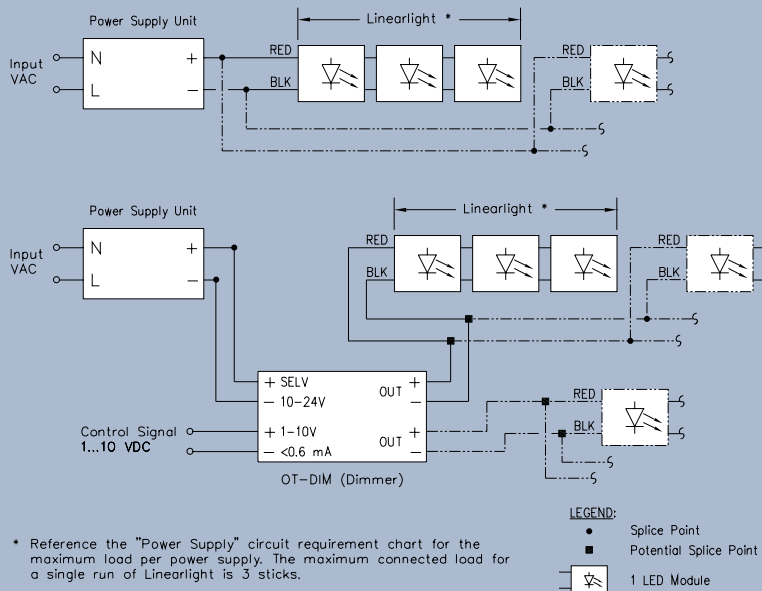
Power Supply Unit

Linearlight *

Input VAC

N

L

+

−

RED

BLK

RED

BLK

Power Supply Unit

Linearlight *

Input VAC

N

L

+

−

RED

BLK

RED

BLK

+ SELV

− 10–24V

OUT +

−

Control Signal 1...10 VDC

+ 1–10V

− <0.6 mA

OUT +

−

RED

BLK

OT-DIM (Dimmer)

* Reference the "Power Supply" circuit requirement chart for the maximum load per power supply. The maximum connected load for a single run of Linearlight is 3 sticks.

LEGEND:

Splice Point

Potential Splice Point

1 LED Module